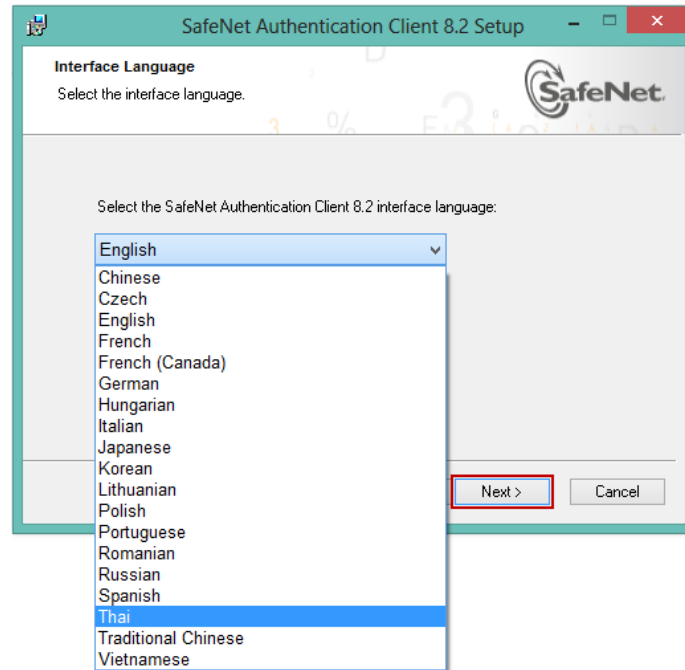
SafeNet Authentication Client 8.2 Setup

Interface Language

Select the interface language.

SafeNet

Select the SafeNet Authentication Client 8.2 interface language:

English

Chinese
Czech
English
French
French (Canada)
German
Hungarian
Italian
Japanese
Korean
Lithuanian
Polish
Portuguese
Romanian
Russian
Spanish
Thai
Traditional Chinese
Vietnamese

Next >

Cancel